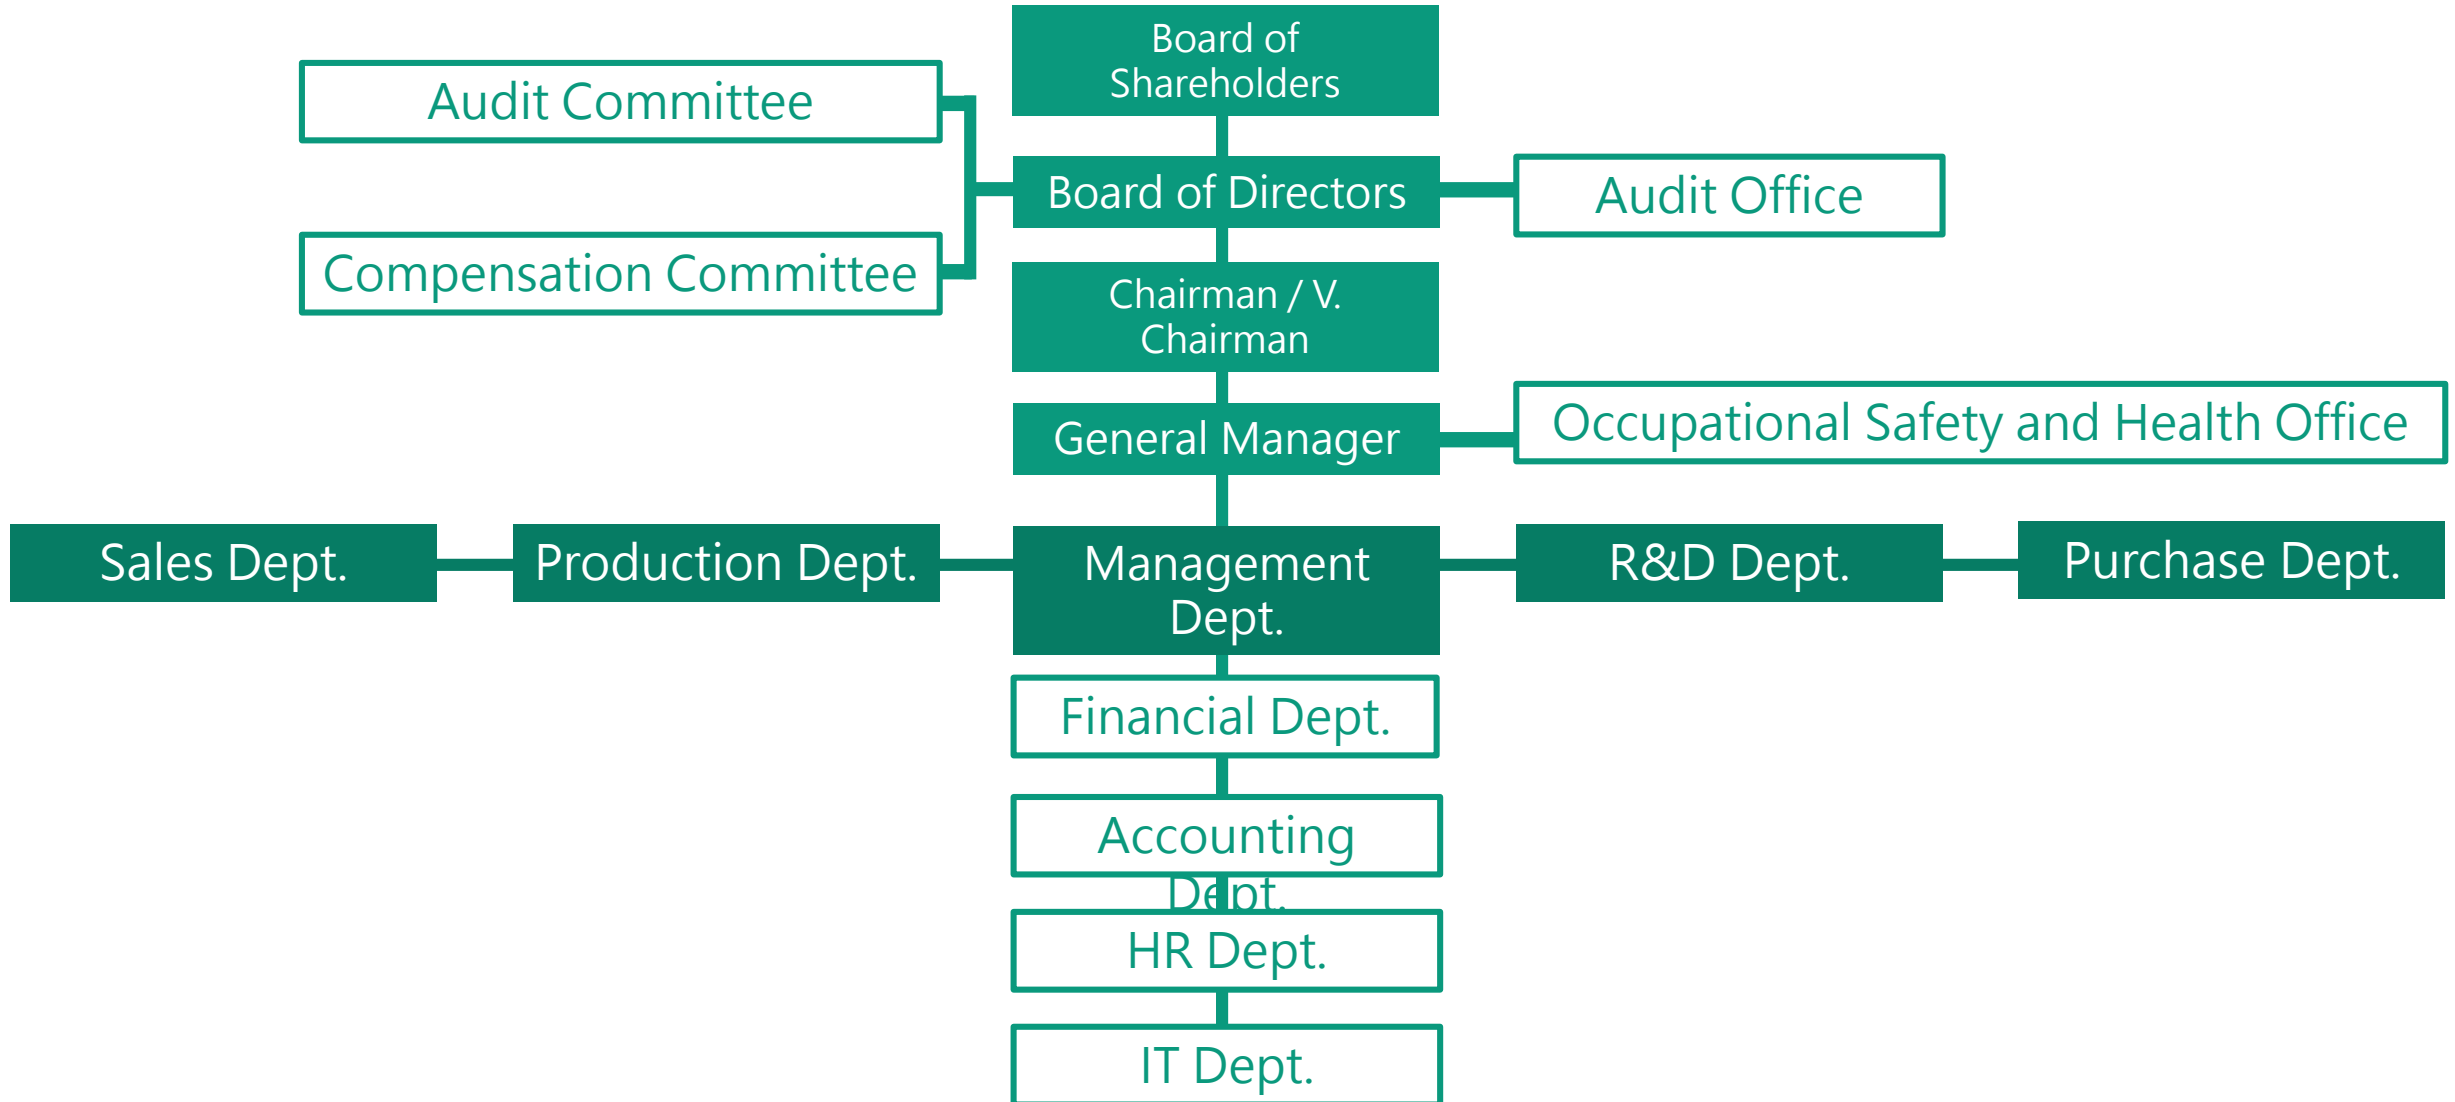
Board of Shareholders

Audit Committee

Board of Directors

Audit Office

Compensation Committee

Chairman / V. Chairman

General Manager

Occupational Safety and Health Office

Sales Dept.

Production Dept.

Management Dept.

R&D Dept.

Purchase Dept.

Financial Dept.

Accounting Dept.

HR Dept.

IT Dept.